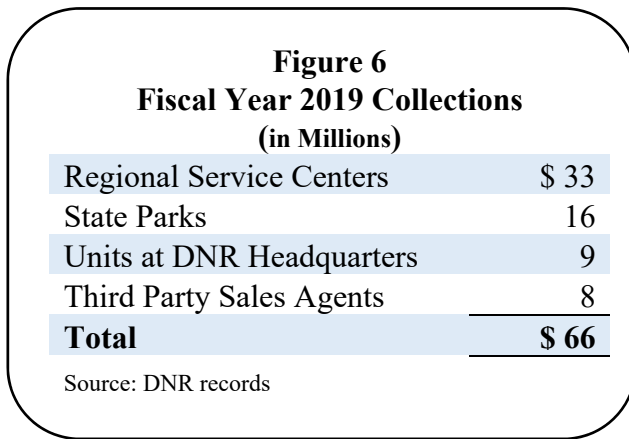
**Figure 6**
**Fiscal Year 2019 Collections**
**(in Millions)**

| | |
|---|---|
| Regional Service Centers | \$ 33 |
| State Parks | 16 |
| Units at DNR Headquarters | 9 |
| Third Party Sales Agents | 8 |
| **Total** | **\$ 66** |

Source: DNR records